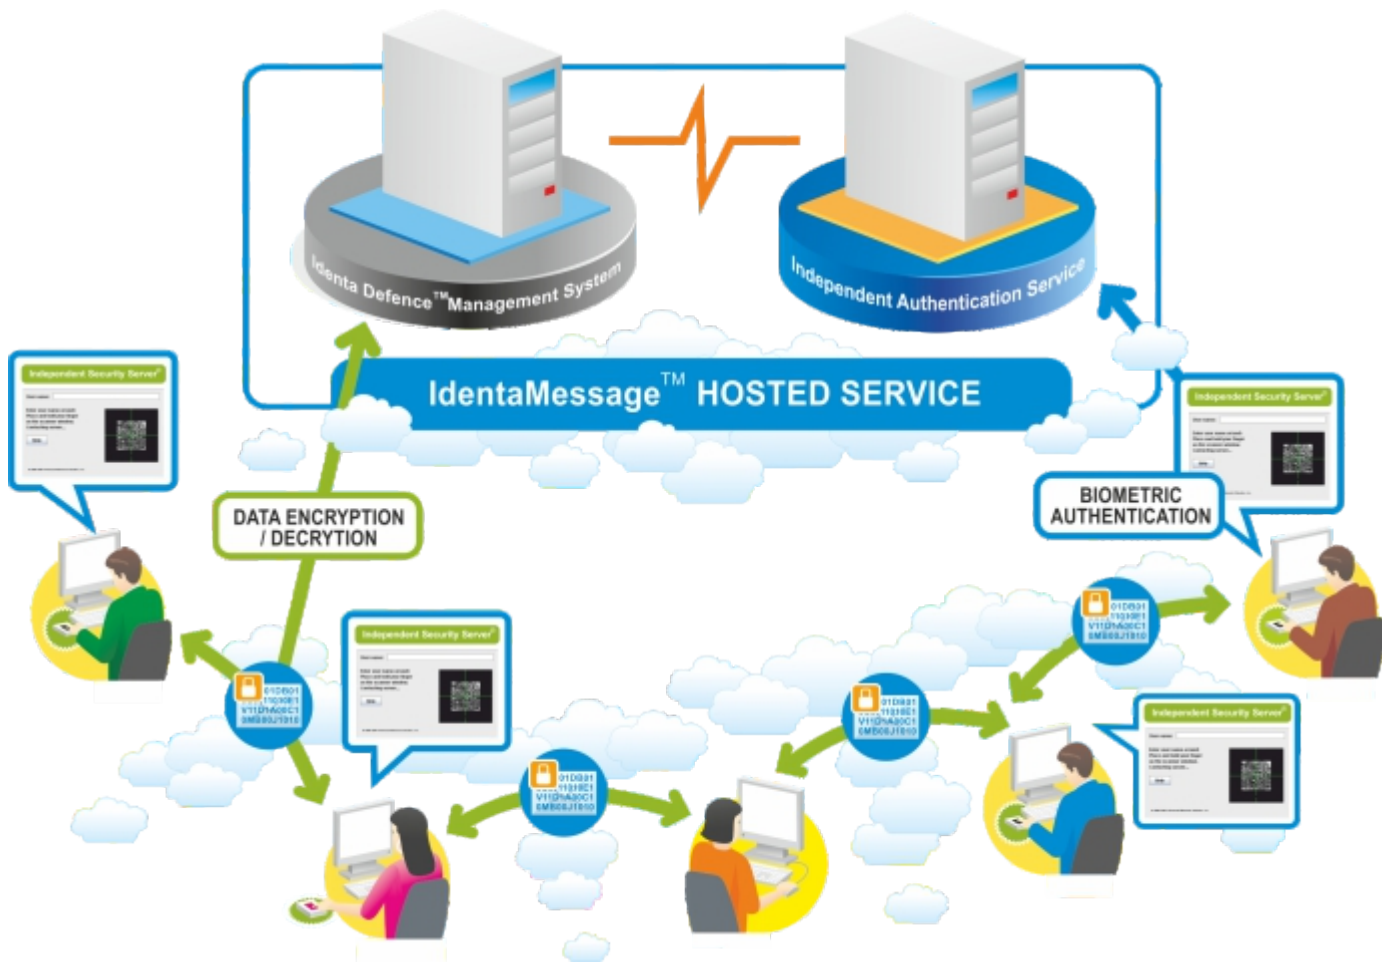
Identa Defence™ Management System

Independent Authentication Service

IdentaMessage™ HOSTED SERVICE

Independent Security Server

Independent Security Server

DATA ENCRYPTION / DECRYTION

BIOMETRIC AUTHENTICATION

01DB01 1103011 V11D9A20C1 SMB00J1010

Independent Security Server

01DB01 1103011 V11D9A20C1 SMB00J1010

01DB01 1103011 V11D9A20C1 SMB00J1010

01DB01 1103011 V11D9A20C1 SMB00J1010

Independent Security Server